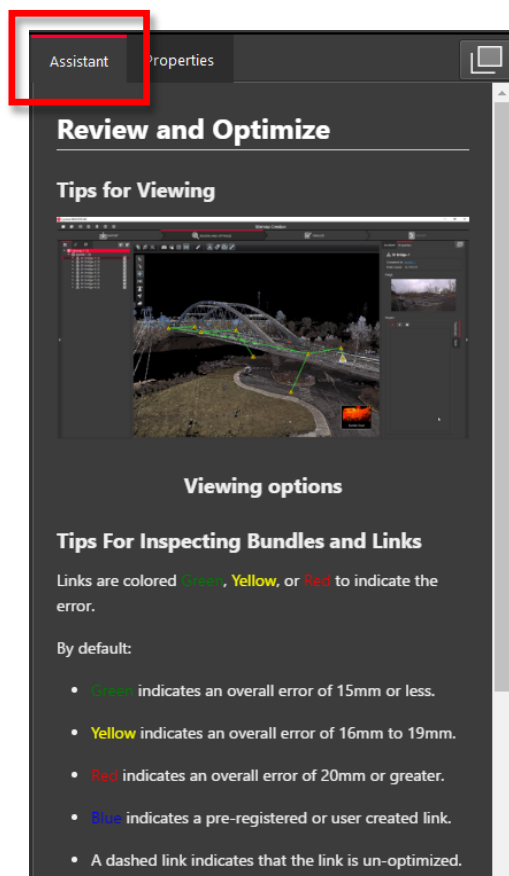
Assistant Properties

Review and Optimize

Tips for Viewing

Viewing options

Tips For Inspecting Bundles and Links

Links are colored Green, Yellow, or Red to indicate the error.

By default:

- Green indicates an overall error of 15mm or less.
- Yellow indicates an overall error of 16mm to 19mm.
- Red indicates an overall error of 20mm or greater.
- Blue indicates a pre-registered or user created link.
- A dashed link indicates that the link is un-optimized.